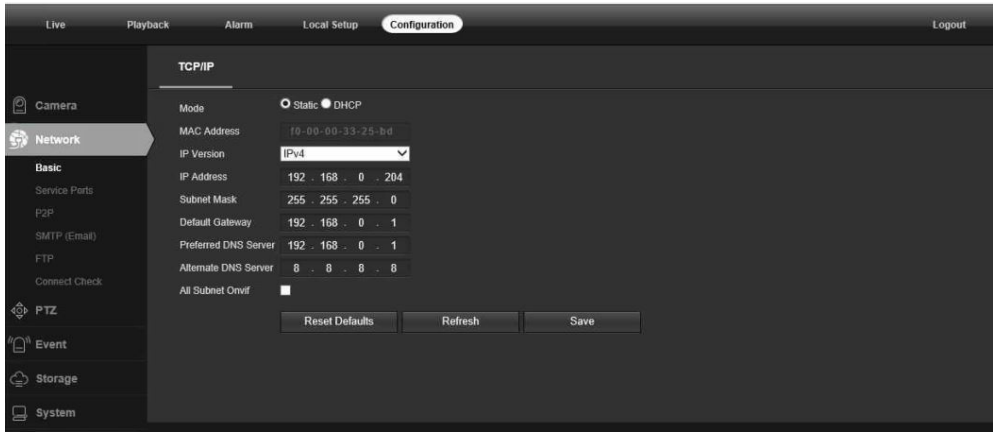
Live Playback Alarm Local Setup Configuration Logout

Camera
Network
Basic
Service Ports
P2P
SMTP (Email)
FTP
Connect Check
PTZ
Event
Storage
System

TCP/IP

| | |
|---|---|
| Mode | Static DHCP |
| MAC Address | f0-00-00-33-25-bd |
| IP Version | IPv4 |
| IP Address | 192 . 168 . 0 . 204 |
| Subnet Mask | 255 . 255 . 255 . 0 |
| Default Gateway | 192 . 168 . 0 . 1 |
| Preferred DNS Server | 192 . 168 . 0 . 1 |
| Alternate DNS Server | 8 . 8 . 8 . 8 |
| All Subnet Onvif | |

Reset Defaults Refresh Save